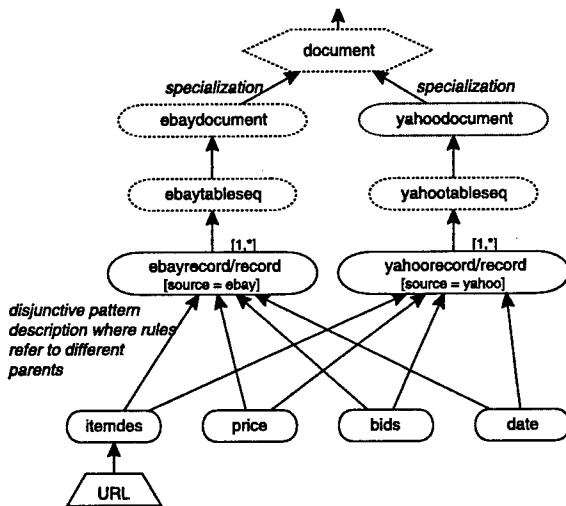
document

specialization

specialization

ebaydocument

yahoodocument

ebaytableseq

yahootableseq

[1,*]

[1,*]

ebayrecord/record [source = ebay]

yahoorecord/record [source = yahoo]

disjunctive pattern description where rules refer to different parents

itemdes

price

bids

date

URL